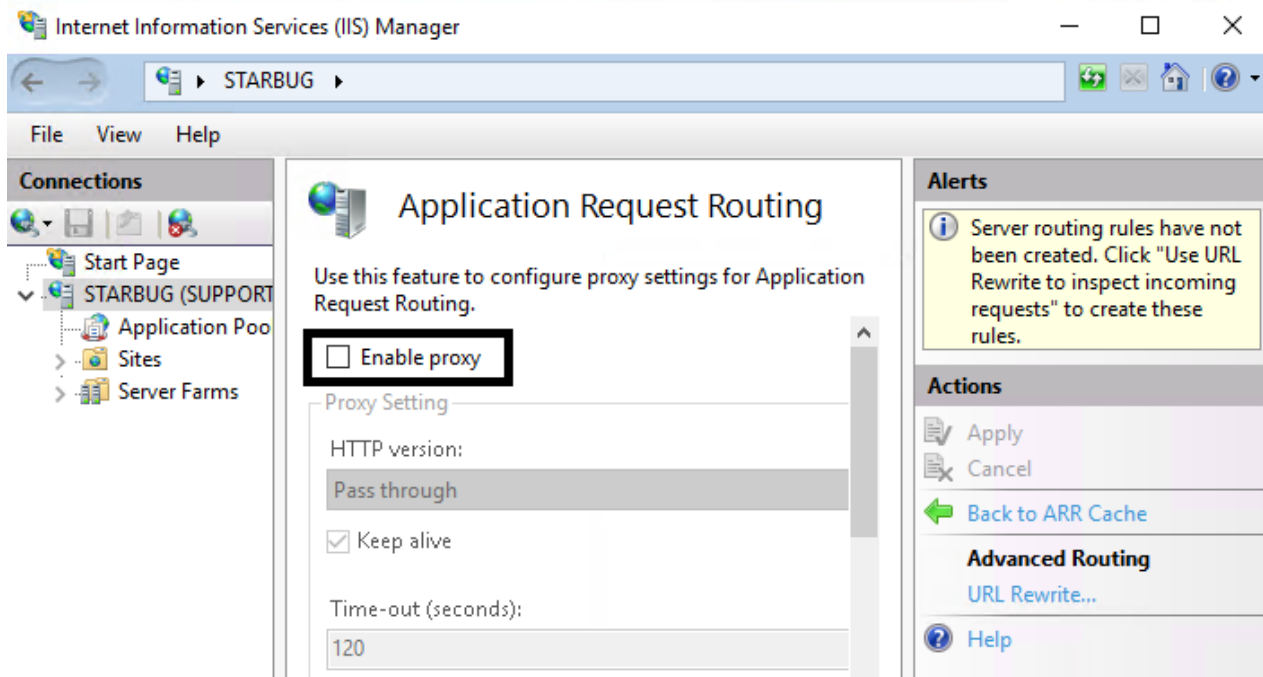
Internet Information Services (IIS) Manager

STARBUG

File View Help

Connections

Start Page
STARBUG (SUPPORT
Application Poo
Sites
Server Farms

Application Request Routing

Use this feature to configure proxy settings for Application Request Routing.

Enable proxy

Proxy Setting

HTTP version:

Pass through

Keep alive

Time-out (seconds):

120

Alerts

Server routing rules have not been created. Click "Use URL Rewrite to inspect incoming requests" to create these rules.

Actions

Apply
Cancel
Back to ARR Cache

Advanced Routing
URL Rewrite...

Help